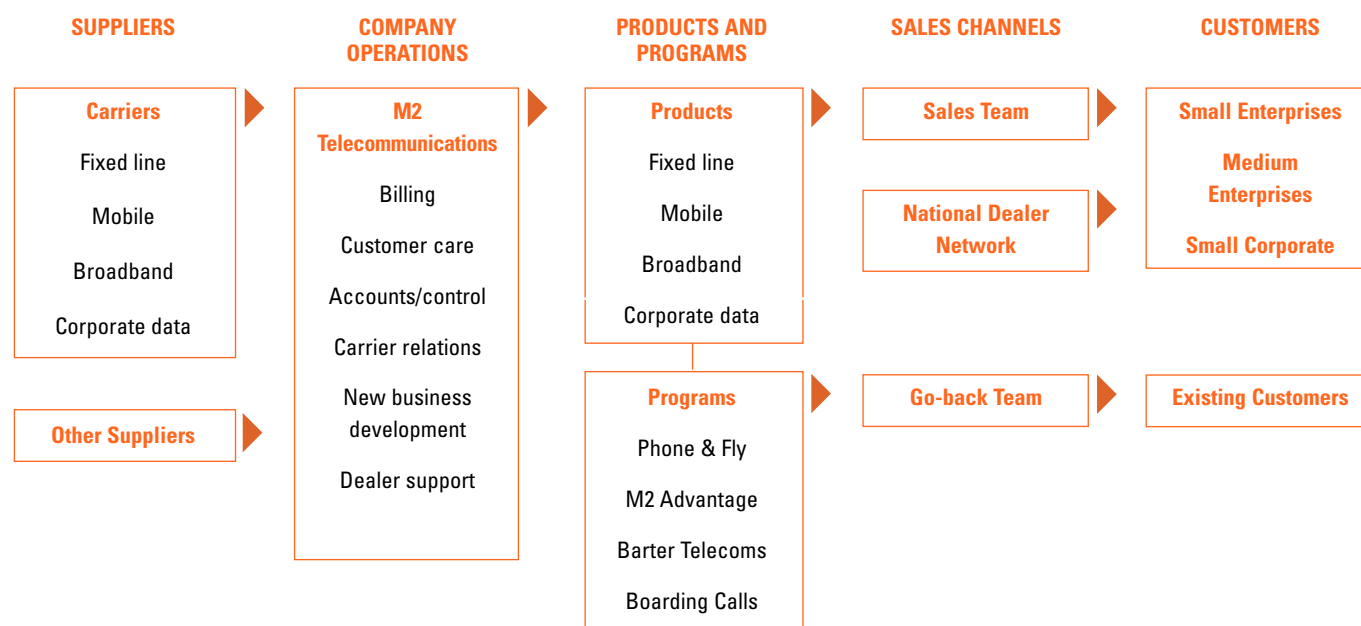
SUPPLIERS

Carriers
Fixed line
Mobile
Broadband
Corporate data

Other Suppliers

COMPANY OPERATIONS

M2 Telecommunications
Billing
Customer care
Accounts/control
Carrier relations
New business development
Dealer support

PRODUCTS AND PROGRAMS

Products
Fixed line
Mobile
Broadband
Corporate data

Programs
Phone & Fly
M2 Advantage
Barter Telecoms
Boarding Calls

SALES CHANNELS

Sales Team

National Dealer Network

Go-back Team

CUSTOMERS

Small Enterprises
Medium Enterprises
Small Corporate

Existing Customers